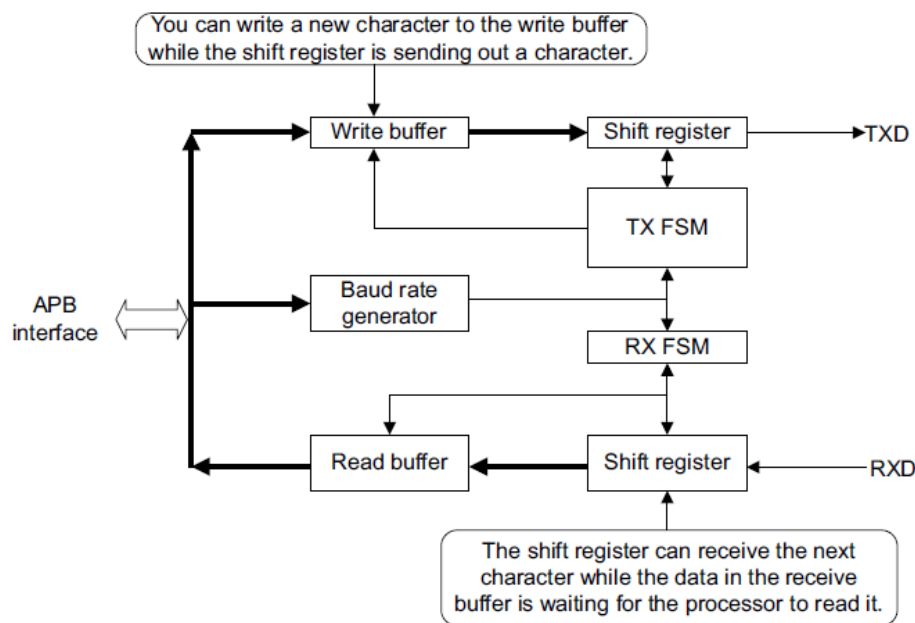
You can write a new character to the write buffer while the shift register is sending out a character.

Write buffer

Shift register

TXD

TX FSM

APB interface

Baud rate generator

RX FSM

Read buffer

Shift register

RXD

The shift register can receive the next character while the data in the receive buffer is waiting for the processor to read it.